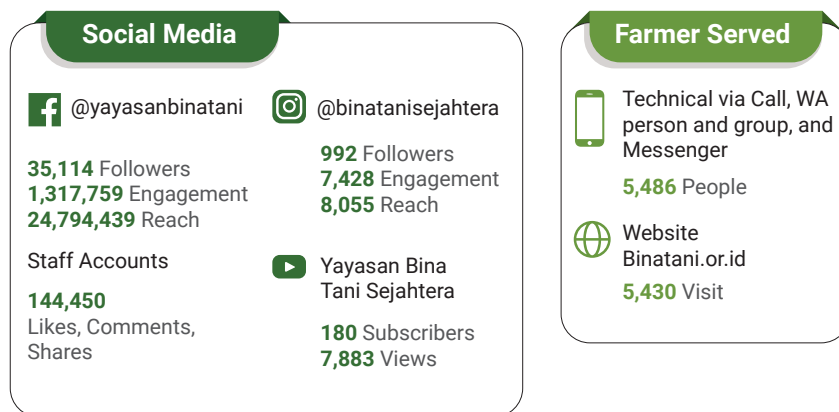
Social Media

@yayasanbinatani

35,114 Followers
1,317,759 Engagement
24,794,439 Reach

Staff Accounts

144,450
Likes, Comments, Shares

@binatanisejahtera

992 Followers
7,428 Engagement
8,055 Reach

Yayasan Bina Tani Sejahtera

180 Subscribers
7,883 Views

Farmer Served

Technical via Call, WA person and group, and Messenger

5,486 People

Website
Binatani.or.id

5,430 Visit